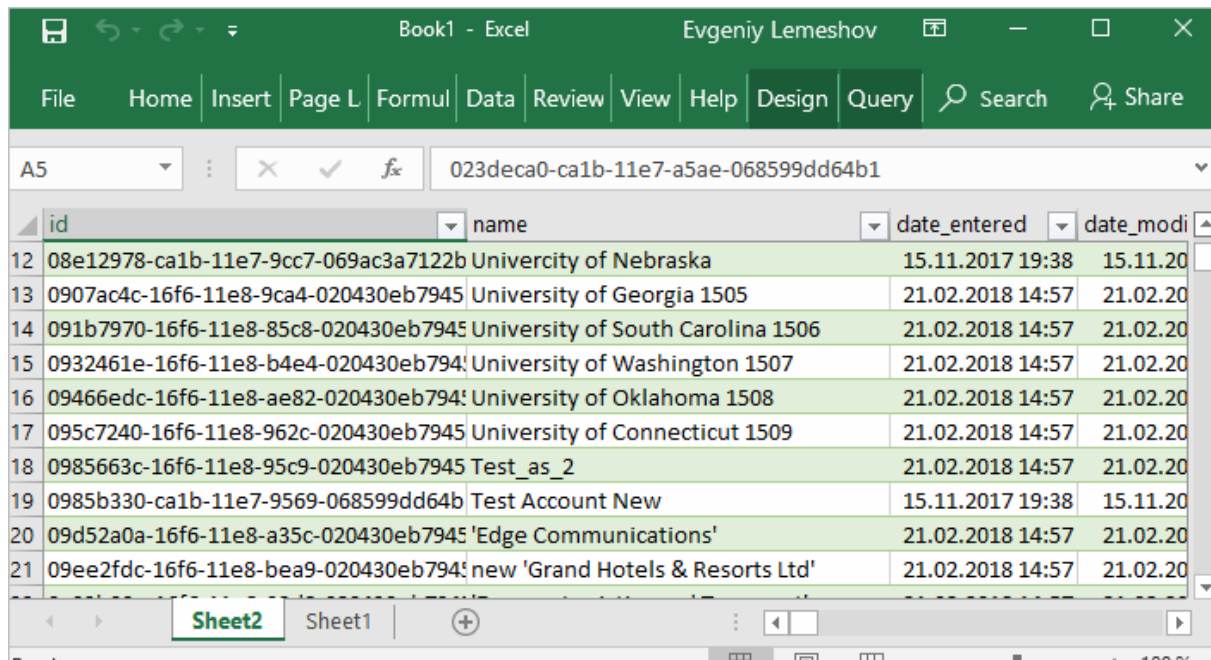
Book1 - Excel Evgeniy Lemeshov

File Home Insert Page L Formul Data Review View Help Design Query Search Share

A5 023deca0-ca1b-11e7-a5ae-068599dd64b1

| | id | name | date_entered | date_modi |
|---|---|---|---|---|
| 12 | 08e12978-ca1b-11e7-9cc7-069ac3a7122b | Univercity of Nebraska | 15.11.2017 19:38 | 15.11.20 |
| 13 | 0907ac4c-16f6-11e8-9ca4-020430eb7945 | University of Georgia 1505 | 21.02.2018 14:57 | 21.02.20 |
| 14 | 091b7970-16f6-11e8-85c8-020430eb7945 | University of South Carolina 1506 | 21.02.2018 14:57 | 21.02.20 |
| 15 | 0932461e-16f6-11e8-b4e4-020430eb794 | University of Washington 1507 | 21.02.2018 14:57 | 21.02.20 |
| 16 | 09466edc-16f6-11e8-ae82-020430eb794 | University of Oklahoma 1508 | 21.02.2018 14:57 | 21.02.20 |
| 17 | 095c7240-16f6-11e8-962c-020430eb7945 | University of Connecticut 1509 | 21.02.2018 14:57 | 21.02.20 |
| 18 | 0985663c-16f6-11e8-95c9-020430eb7945 | Test_as_2 | 21.02.2018 14:57 | 21.02.20 |
| 19 | 0985b330-ca1b-11e7-9569-068599dd64b | Test Account New | 15.11.2017 19:38 | 15.11.20 |
| 20 | 09d52a0a-16f6-11e8-a35c-020430eb794 | 'Edge Communications' | 21.02.2018 14:57 | 21.02.20 |
| 21 | 09ee2fdc-16f6-11e8-bea9-020430eb794 | new 'Grand Hotels & Resorts Ltd' | 21.02.2018 14:57 | 21.02.20 |

Sheet2 Sheet1